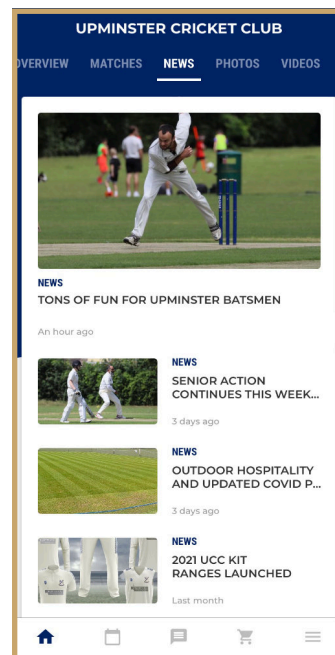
UPMINSTER CRICKET CLUB

OVERVIEW MATCHES NEWS PHOTOS VIDEOS

NEWS
TONS OF FUN FOR UPMINSTER BATSMEN
An hour ago

NEWS
SENIOR ACTION CONTINUES THIS WEEK...
3 days ago

NEWS
OUTDOOR HOSPITALITY AND UPDATED COVID P...
3 days ago

NEWS
2021 UCC KIT RANGES LAUNCHED
Last month